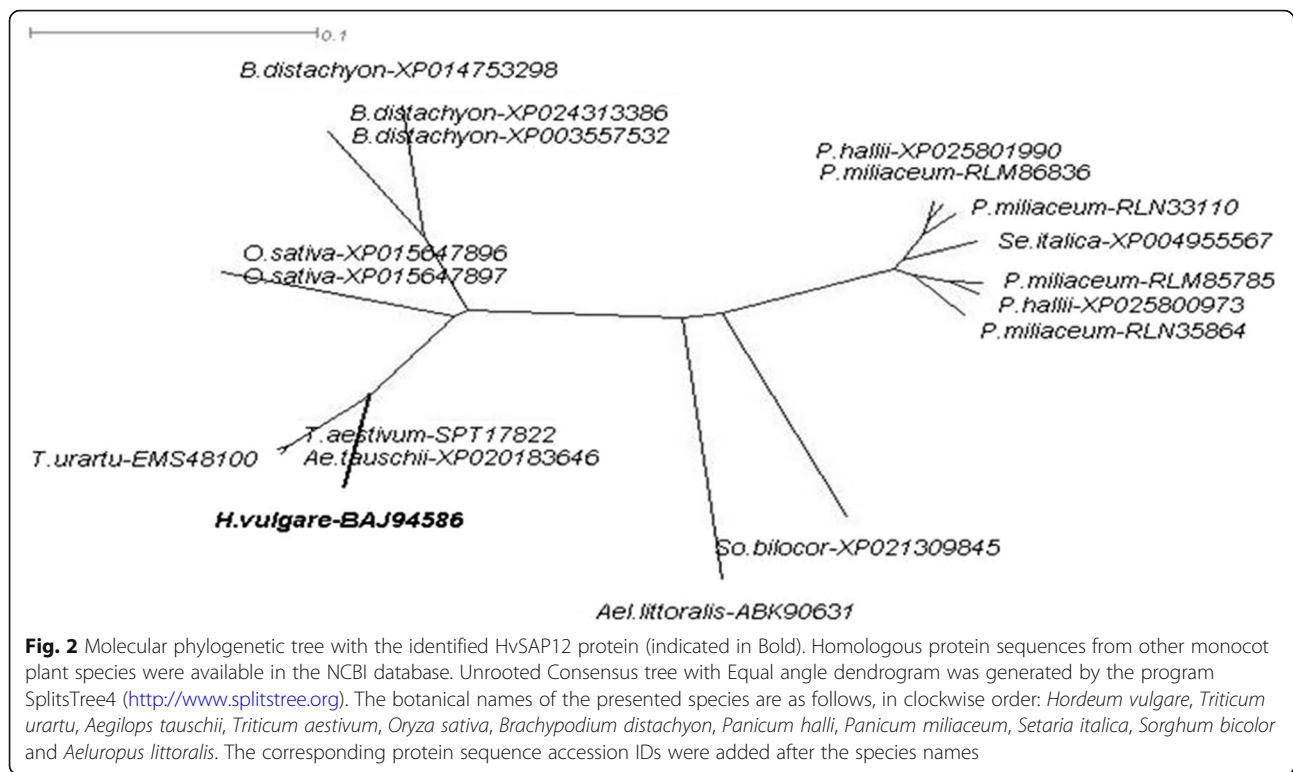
0.1

B.distachyon-XP014753298

B.distachyon-XP024313386
B.distachyon-XP003557532

P.hallii-XP025801990
P.miliaceum-RLM86836

P.miliaceum-RLN33110

Se.italica-XP004955567

O.sativa-XP015647896
O.sativa-XP015647897

P.miliaceum-RLM85785
P.hallii-XP025800973
P.miliaceum-RLN35864

T.aestivum-SPT17822
T.urartu-EMS48100
Ae.tauschii-XP020183646

**H.vulgare-BAJ94586**

So.bilocor-XP021309845

Ael.littoralis-ABK90631

**Fig. 2** Molecular phylogenetic tree with the identified HvSAP12 protein (indicated in Bold). Homologous protein sequences from other monocot plant species were available in the NCBI database. Unrooted Consensus tree with Equal angle dendrogram was generated by the program SplitsTree4 (http://www.splitstree.org). The botanical names of the presented species are as follows, in clockwise order: *Hordeum vulgare*, *Triticum urartu*, *Aegilops tauschii*, *Triticum aestivum*, *Oryza sativa*, *Brachypodium distachyon*, *Panicum halli*, *Panicum miliaceum*, *Setaria italica*, *Sorghum bicolor* and *Aeluropus littoralis*. The corresponding protein sequence accession IDs were added after the species names